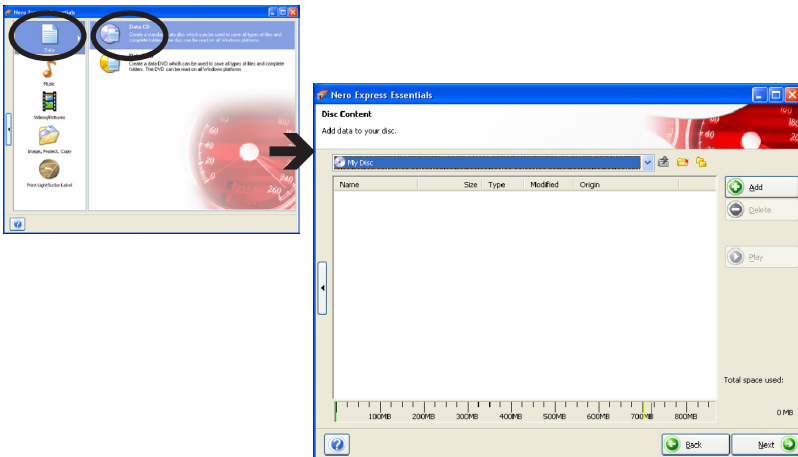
Nero Express Essentials

Data

Music

Videos/Pictures

Image, Project, Copy

Print LightScribe Label

Data CD

Create a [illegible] disc which can be used to save all types of files and complete folders. The disc can be read on all Windows platforms.

Data DVD

Create a data DVD which can be used to save all types of files and complete folders. The DVD can be read on all Windows platforms.

Nero Express Essentials

Disc Content

Add data to your disc.

My Disc

| Name | Size | Type | Modified | Origin |
|---|---|---|---|---|

Add

Delete

Play

Total space used:

0 MB

100MB 200MB 300MB 400MB 500MB 600MB 700MB 800MB

Back

Next